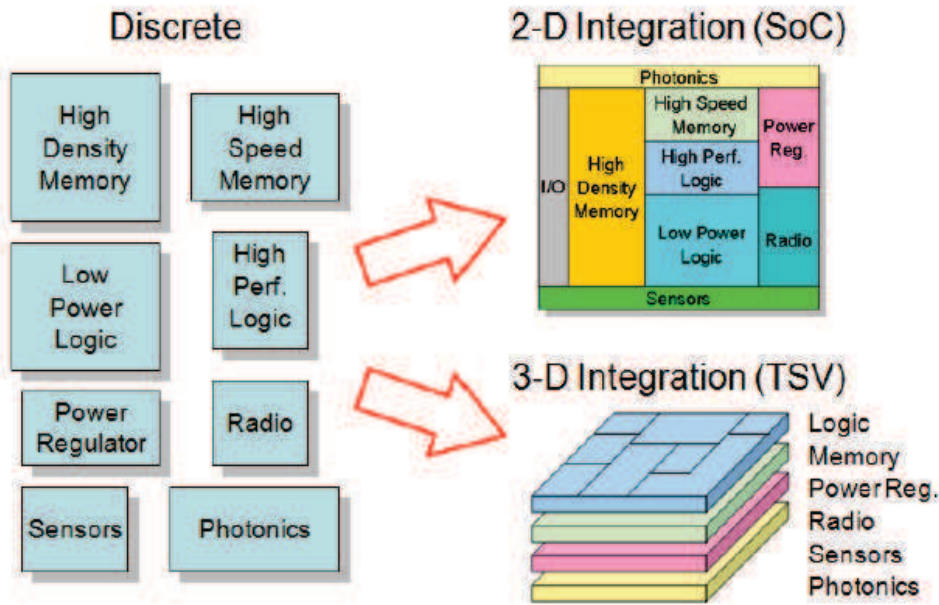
Discrete

High Density Memory

High Speed Memory

Low Power Logic

High Perf. Logic

Power Regulator

Radio

Sensors

Photonics

2-D Integration (SoC)

Photonics

I/O

High Density Memory

High Speed Memory

High Perf. Logic

Low Power Logic

Power Reg.

Radio

Sensors

3-D Integration (TSV)

Logic
Memory
Power Reg.
Radio
Sensors
Photonics